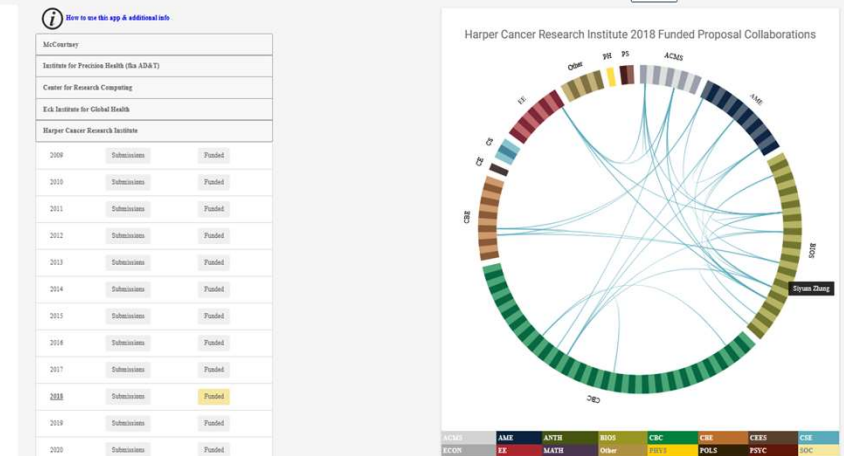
How to use this app & additional info

McCourtney

Institute for Precision Health (fka AD&T)

Center for Research Computing

Eck Institute for Global Health

Harper Cancer Research Institute

| 2009 | Submissions | Funded |
|---|---|---|
| 2010 | Submissions | Funded |
| 2011 | Submissions | Funded |
| 2012 | Submissions | Funded |
| 2013 | Submissions | Funded |
| 2014 | Submissions | Funded |
| 2015 | Submissions | Funded |
| 2016 | Submissions | Funded |
| 2017 | Submissions | Funded |
| 2018 | Submissions | Funded |
| 2019 | Submissions | Funded |
| 2020 | Submissions | Funded |

Harper Cancer Research Institute 2018 Funded Proposal Collaborations

Other PH PS ACMS AME EE CS CSE CBE BIOS CBC

Siyuan Zhang

| ACMS | AME | ANTH | BIOS | CBC | CBE | CEES | CSE |
|---|---|---|---|---|---|---|---|
| ECON | EE | MATH | Other | PHYS | POLS | PSYC | SOC |